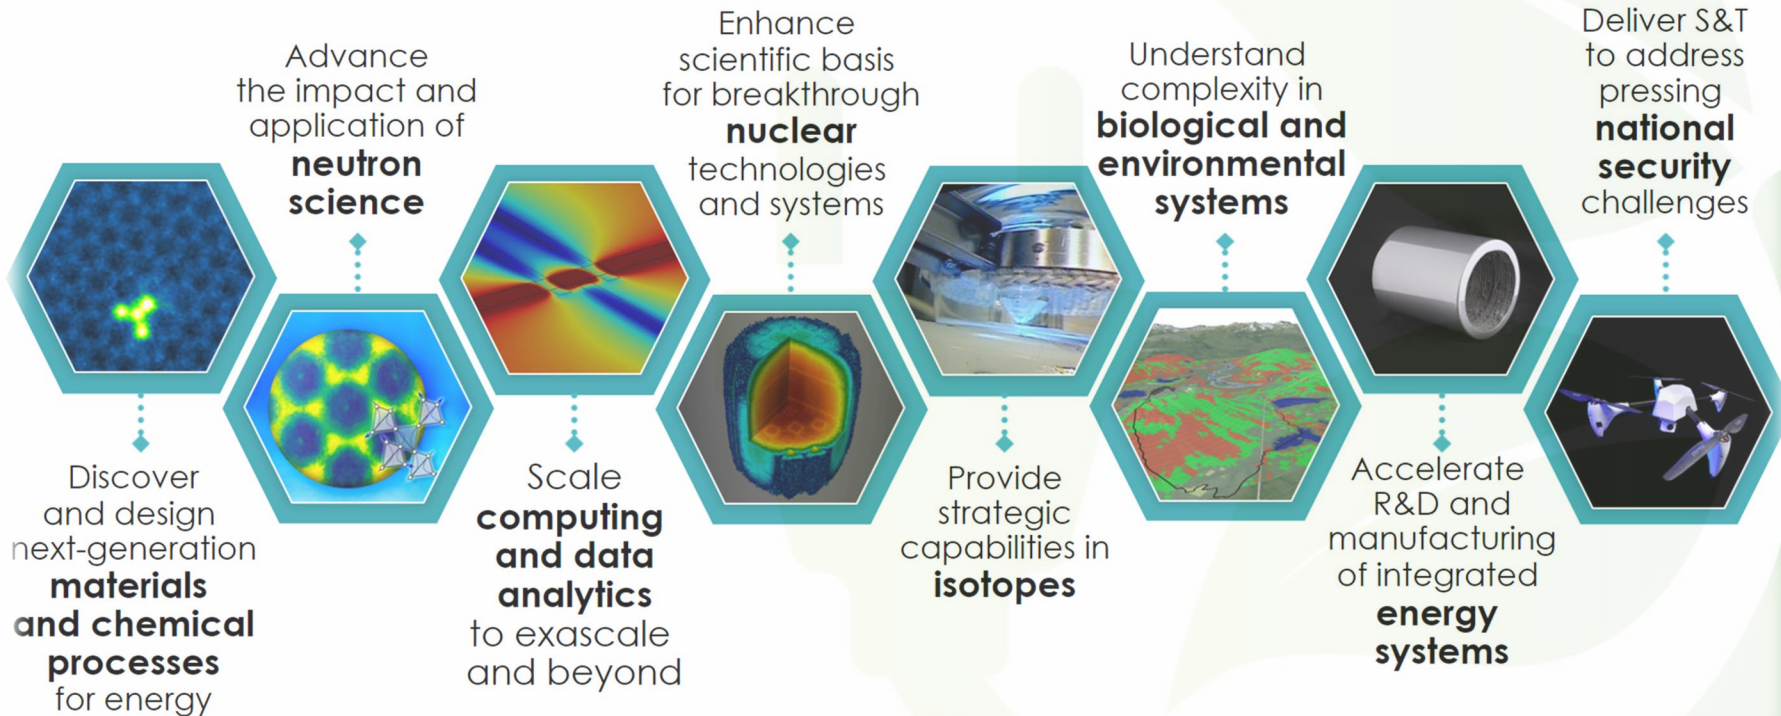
Discover and design next-generation materials and chemical processes for energy

Advance the impact and application of neutron science

Scale computing and data analytics to exascale and beyond

Enhance scientific basis for breakthrough nuclear technologies and systems

Provide strategic capabilities in isotopes

Understand complexity in biological and environmental systems

Accelerate R&D and manufacturing of integrated energy systems

Deliver S&T to address pressing national security challenges